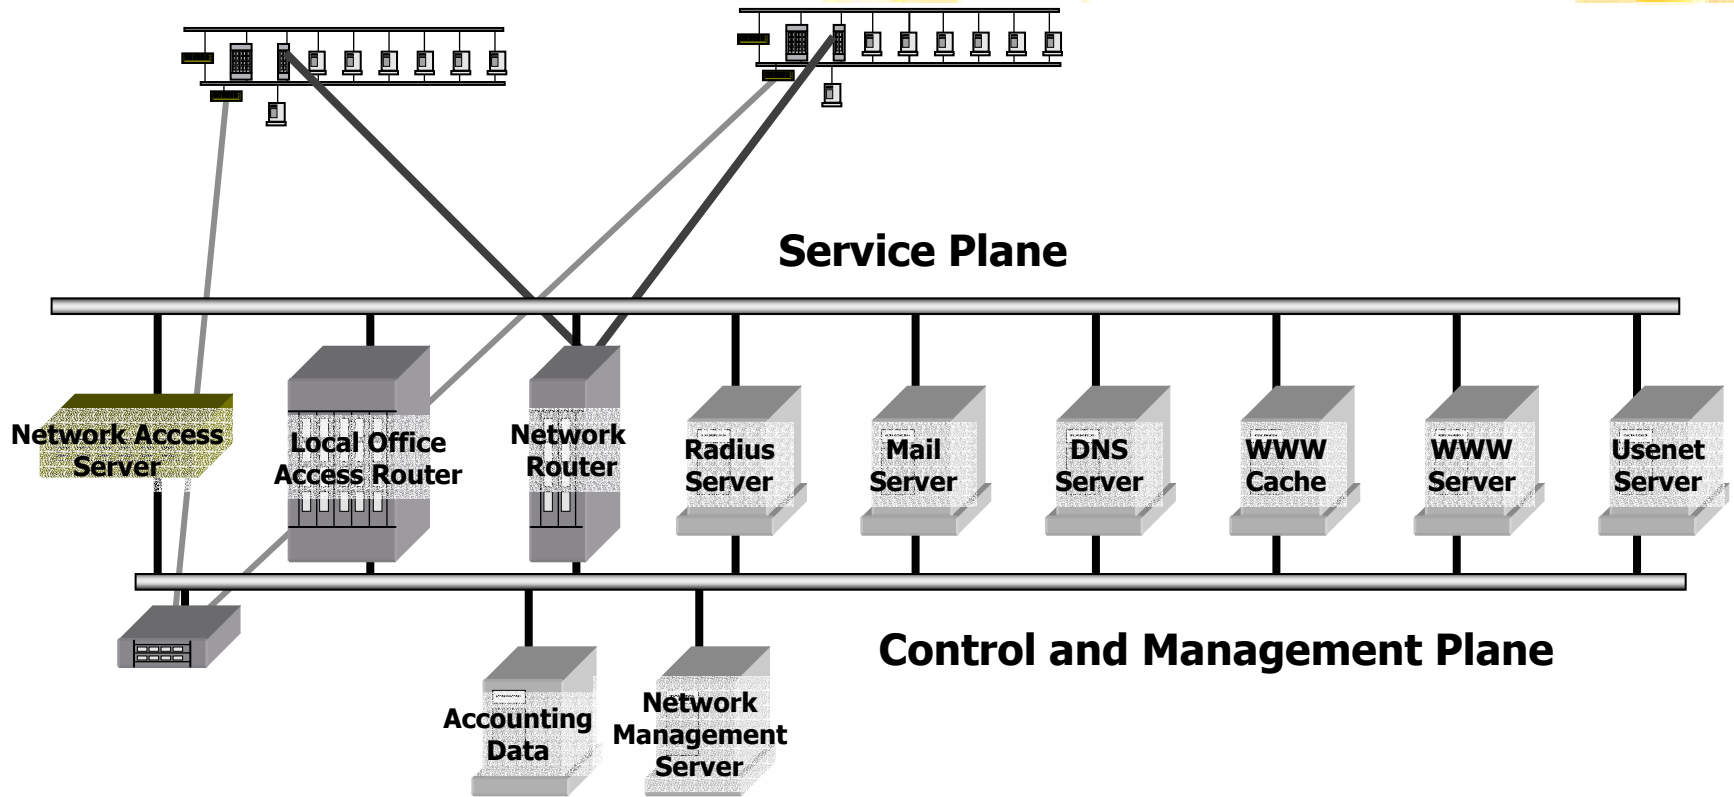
Service Plane

Network Access Server

Local Office Access Router

Network Router

Radius Server

Mail Server

DNS Server

WWW Cache

WWW Server

Usenet Server

Control and Management Plane

Accounting Data

Network Management Server